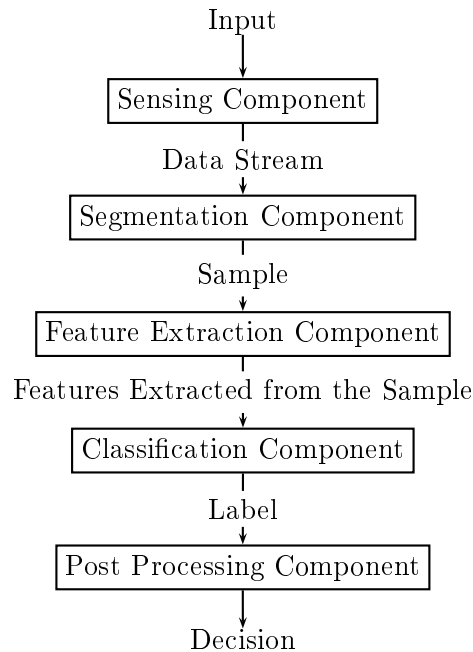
Input

Sensing Component

Data Stream

Segmentation Component

Sample

Feature Extraction Component

Features Extracted from the Sample

Classification Component

Label

Post Processing Component

Decision